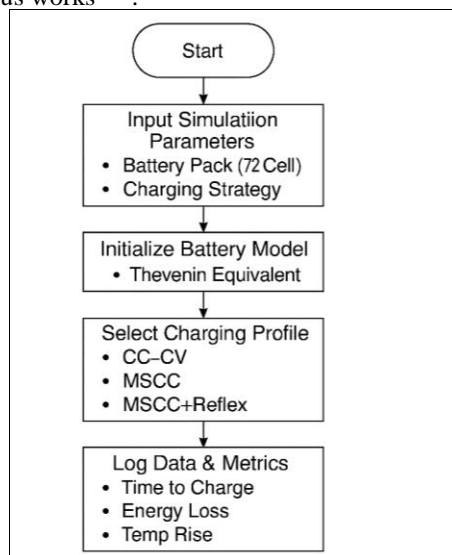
us works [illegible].

Start

Input Simulatiion Parameters
• Battery Pack (72 Cell)
• Charging Strategy

Initialize Battery Model
• Thevenin Equivalent

Select Charging Profile
• CC–CV
• MSCC
• MSCC+Reflex

Log Data & Metrics
• Time to Charge
• Energy Loss
• Temp Rise